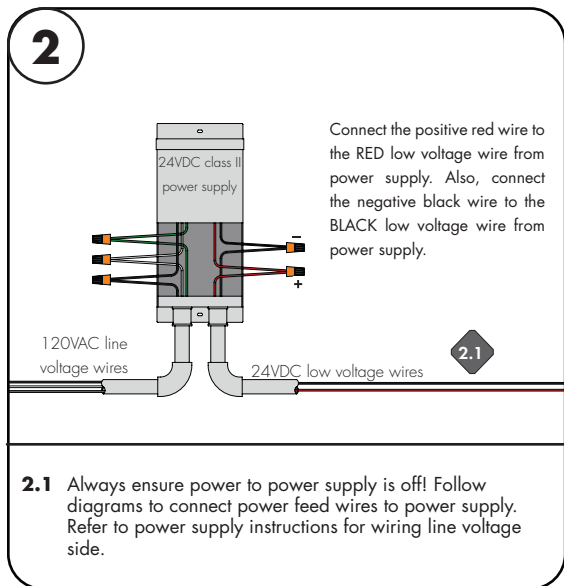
2

24VDC class II power supply

Connect the positive red wire to the RED low voltage wire from power supply. Also, connect the negative black wire to the BLACK low voltage wire from power supply.

–

+

120VAC line voltage wires

24VDC low voltage wires

2.1

2.1 Always ensure power to power supply is off! Follow diagrams to connect power feed wires to power supply. Refer to power supply instructions for wiring line voltage side.